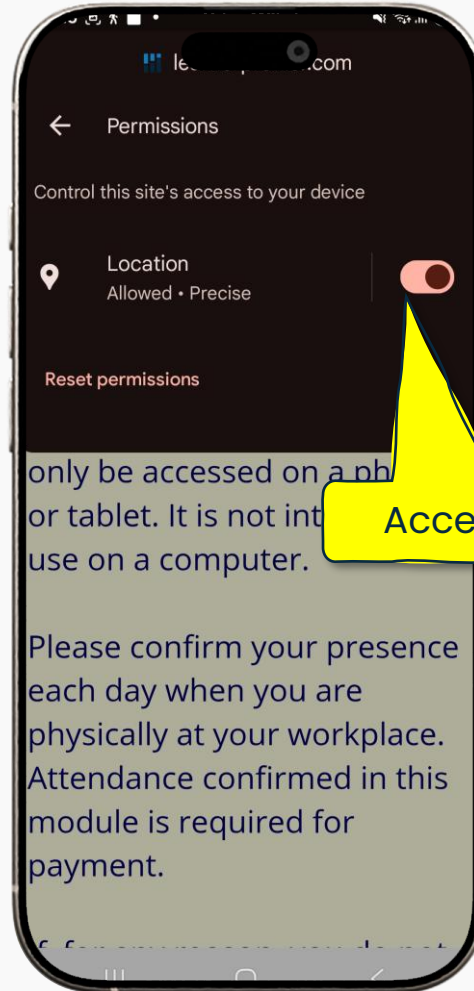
le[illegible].com

Permissions

Control this site's access to your device

Location
Allowed • Precise

Reset permissions

only be accessed on a ph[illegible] or tablet. It is not int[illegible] use on a computer.

Acce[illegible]

Please confirm your presence each day when you are physically at your workplace. Attendance confirmed in this module is required for payment.

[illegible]